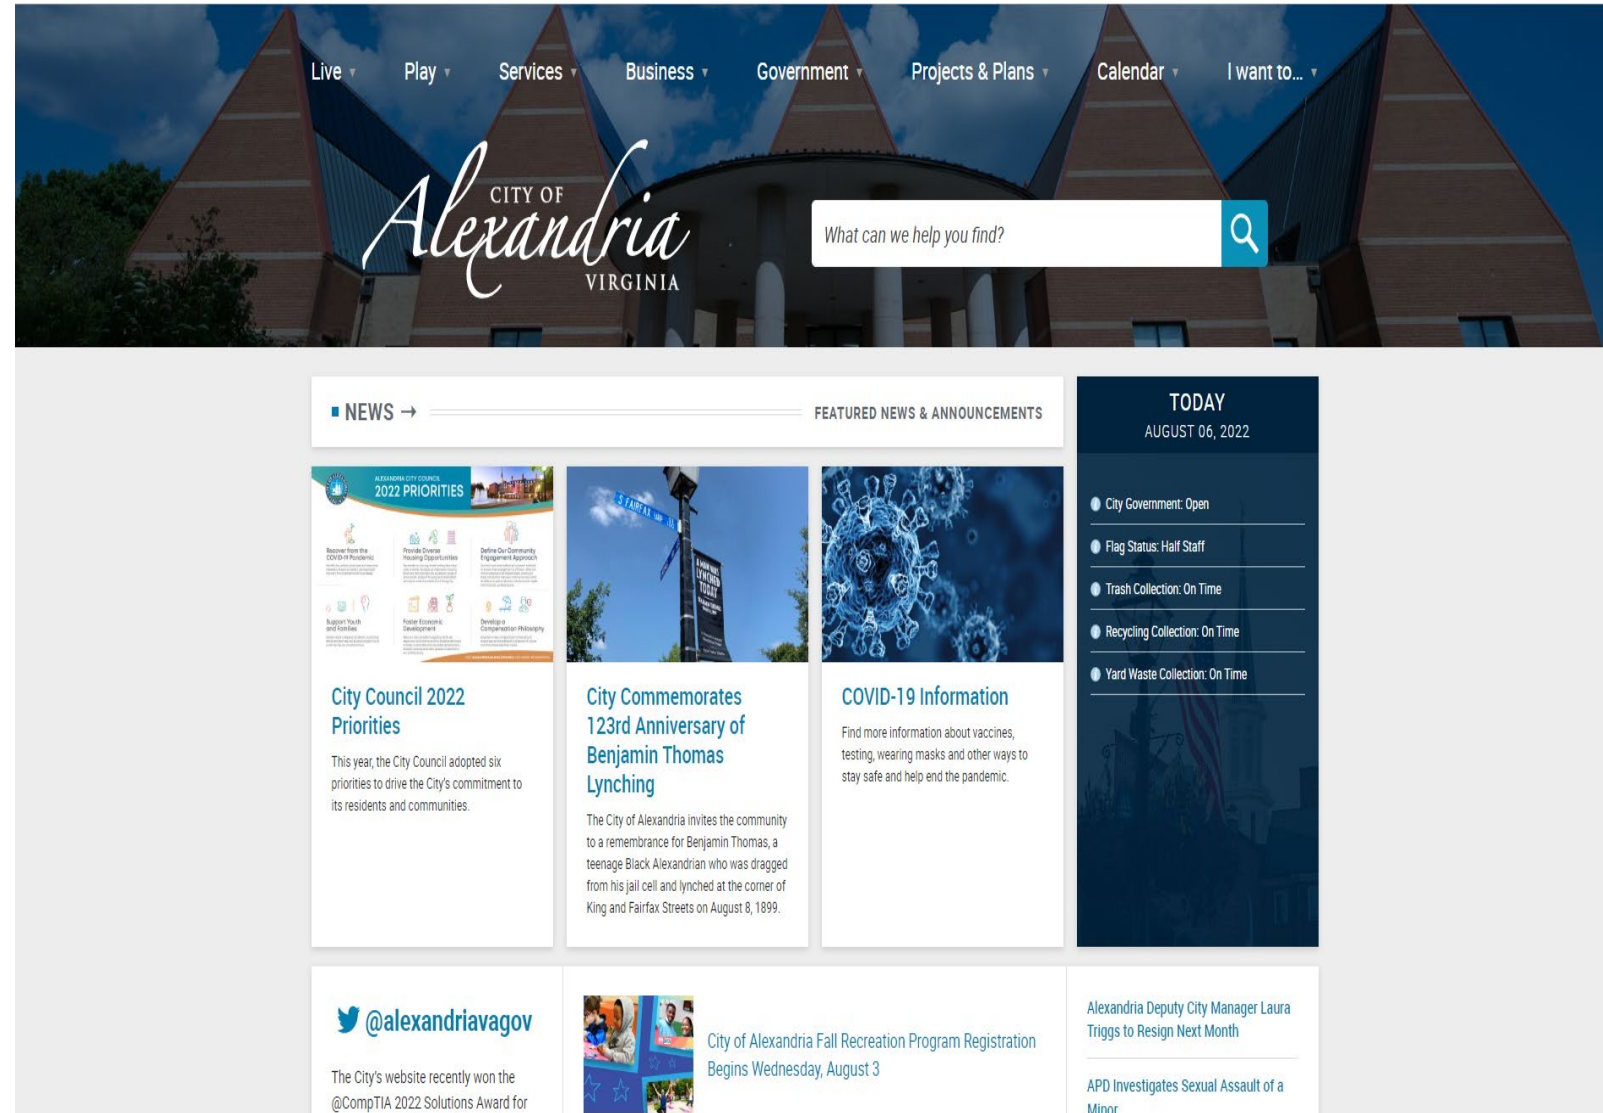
Live ▾ Play ▾ Services ▾ Business ▾ Government ▾ Projects & Plans ▾ Calendar ▾ I want to... ▾

CITY OF Alexandria VIRGINIA

What can we help you find?

NEWS →

FEATURED NEWS & ANNOUNCEMENTS

TODAY
AUGUST 06, 2022

City Government: Open

Flag Status: Half Staff

Trash Collection: On Time

Recycling Collection: On Time

Yard Waste Collection: On Time

ALEXANDRIA CITY COUNCIL
2022 PRIORITIES

Recover from the COVID-19 Pandemic

Provide Diverse Housing Opportunities

Define Our Community Engagement Approach

Support Youth and Families

Foster Economic Development

Develop a Compensation Philosophy

City Council 2022 Priorities

This year, the City Council adopted six priorities to drive the City's commitment to its residents and communities.

S FAIRFAX

City Commemorates 123rd Anniversary of Benjamin Thomas Lynching

The City of Alexandria invites the community to a remembrance for Benjamin Thomas, a teenage Black Alexandrian who was dragged from his jail cell and lynched at the corner of King and Fairfax Streets on August 8, 1899.

COVID-19 Information

Find more information about vaccines, testing, wearing masks and other ways to stay safe and help end the pandemic.

@alexandriavagov

The City's website recently won the @CompTIA 2022 Solutions Award for

City of Alexandria Fall Recreation Program Registration Begins Wednesday, August 3

Alexandria Deputy City Manager Laura Triggs to Resign Next Month

APD Investigates Sexual Assault of a Minor